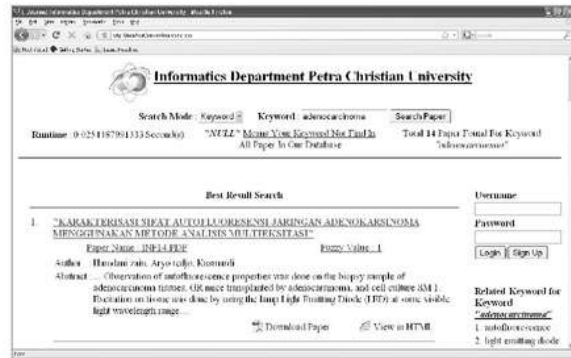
Informatics Department Petra Christian University

Search Mode: Keyword Keyword : adenocarcinoma Search Paper

Runtime : 0.0251197991333 Second(s) "NULL" Means Your Keyword Not Find In All Paper In Our Database Total 14 Paper Found For Keyword "adenocarcinoma"

Best Result Search

1. "KARAKTERISASI SIFAT AUTOFLUORESENSI JARINGAN ADENOKARSINOMA MENGGUNAKAN METODE ANALISIS MULTIEKSITASI"

Paper Name : INF14.PDF Fuzzy Value : 1

Author : Hamdani zain, Aryo tedjo, Kusmardi

Abstract : ... Observation of autofluorescence properties was done on the biopsy sample of adenocarcinoma tissues. C3H mice transplanted by adenocarcinoma, and cell culture SM 1. Excitation on tissue was done by using the Lamp Light Emitting Diode (LED) at some visible light wavelength range ...

Download Paper View in HTML

Username

Password

Login Sign Up

Related Keyword for Keyword "adenocarcinoma"

1. autofluorescence
2. light emitting diode